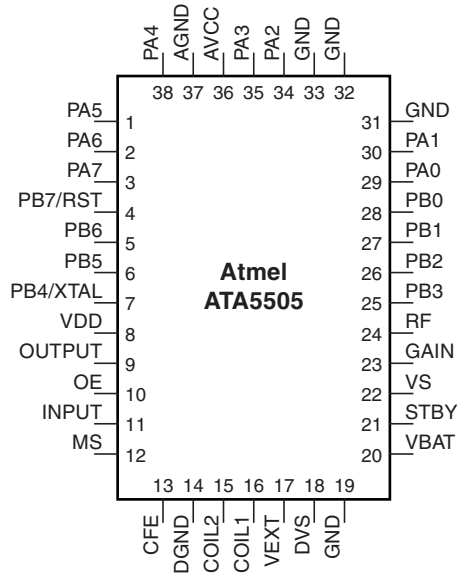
PA4 AGND AVCC PA3 PA2 GND GND
38 37 36 35 34 33 32

PA5 1
PA6 2
PA7 3
PB7/RST 4
PB6 5
PB5 6
PB4/XTAL 7
VDD 8
OUTPUT 9
OE 10
INPUT 11
MS 12

31 GND
30 PA1
29 PA0
28 PB0
27 PB1
26 PB2
25 PB3
24 RF
23 GAIN
22 VS
21 STBY
20 VBAT

Atmel
ATA5505

13 14 15 16 17 18 19
CFE DGND COIL2 COIL1 VEXT DVS GND